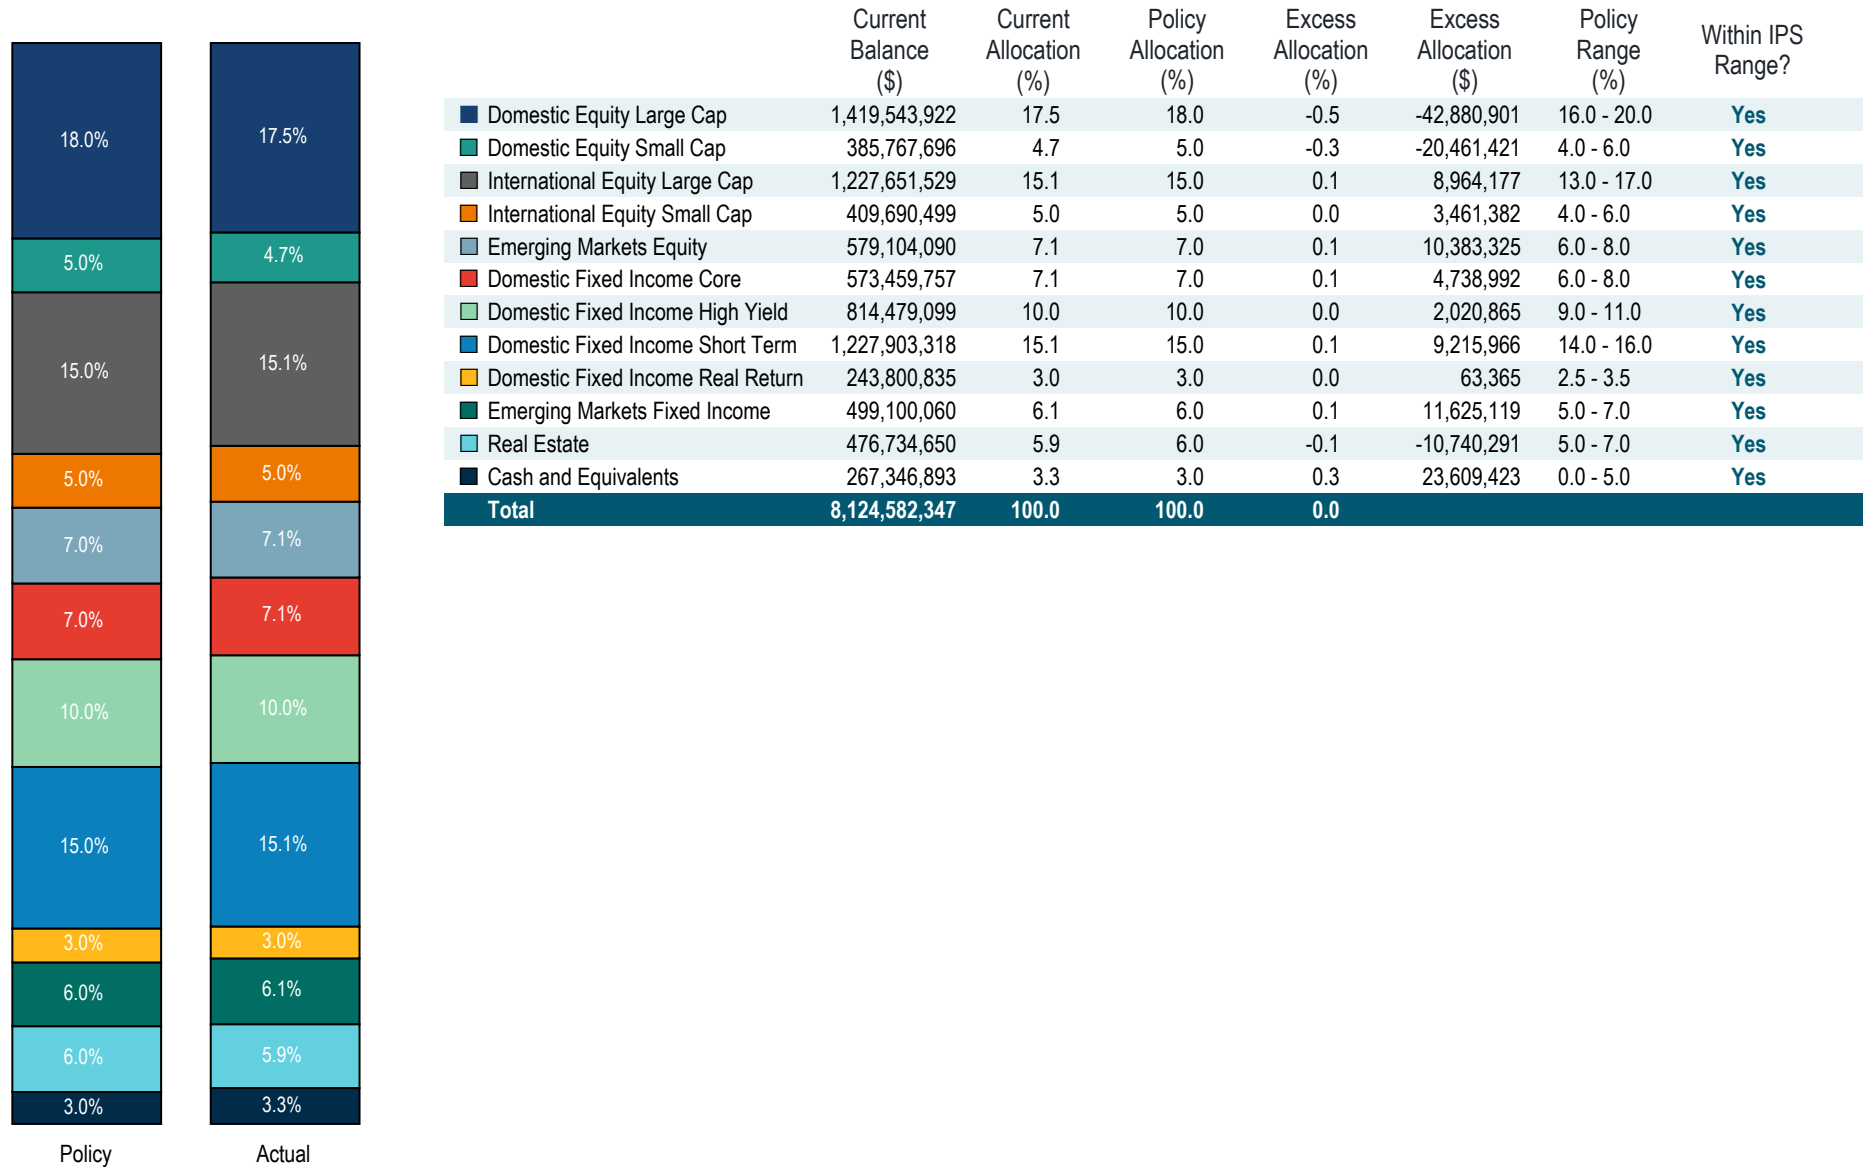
| Policy | Actual |
|---|---|
| 18.0% | 17.5% |
| 5.0% | 4.7% |
| 15.0% | 15.1% |
| 5.0% | 5.0% |
| 7.0% | 7.1% |
| 7.0% | 7.1% |
| 10.0% | 10.0% |
| 15.0% | 15.1% |
| 3.0% | 3.0% |
| 6.0% | 6.1% |
| 6.0% | 5.9% |
| 3.0% | 3.3% |

| | Current Balance ($) | Current Allocation (%) | Policy Allocation (%) | Excess Allocation (%) | Excess Allocation ($) | Policy Range (%) | Within IPS Range? |
|---|---|---|---|---|---|---|---|
| Domestic Equity Large Cap | 1,419,543,922 | 17.5 | 18.0 | -0.5 | -42,880,901 | 16.0 - 20.0 | Yes |
| Domestic Equity Small Cap | 385,767,696 | 4.7 | 5.0 | -0.3 | -20,461,421 | 4.0 - 6.0 | Yes |
| International Equity Large Cap | 1,227,651,529 | 15.1 | 15.0 | 0.1 | 8,964,177 | 13.0 - 17.0 | Yes |
| International Equity Small Cap | 409,690,499 | 5.0 | 5.0 | 0.0 | 3,461,382 | 4.0 - 6.0 | Yes |
| Emerging Markets Equity | 579,104,090 | 7.1 | 7.0 | 0.1 | 10,383,325 | 6.0 - 8.0 | Yes |
| Domestic Fixed Income Core | 573,459,757 | 7.1 | 7.0 | 0.1 | 4,738,992 | 6.0 - 8.0 | Yes |
| Domestic Fixed Income High Yield | 814,479,099 | 10.0 | 10.0 | 0.0 | 2,020,865 | 9.0 - 11.0 | Yes |
| Domestic Fixed Income Short Term | 1,227,903,318 | 15.1 | 15.0 | 0.1 | 9,215,966 | 14.0 - 16.0 | Yes |
| Domestic Fixed Income Real Return | 243,800,835 | 3.0 | 3.0 | 0.0 | 63,365 | 2.5 - 3.5 | Yes |
| Emerging Markets Fixed Income | 499,100,060 | 6.1 | 6.0 | 0.1 | 11,625,119 | 5.0 - 7.0 | Yes |
| Real Estate | 476,734,650 | 5.9 | 6.0 | -0.1 | -10,740,291 | 5.0 - 7.0 | Yes |
| Cash and Equivalents | 267,346,893 | 3.3 | 3.0 | 0.3 | 23,609,423 | 0.0 - 5.0 | Yes |
| Total | 8,124,582,347 | 100.0 | 100.0 | 0.0 | | | |